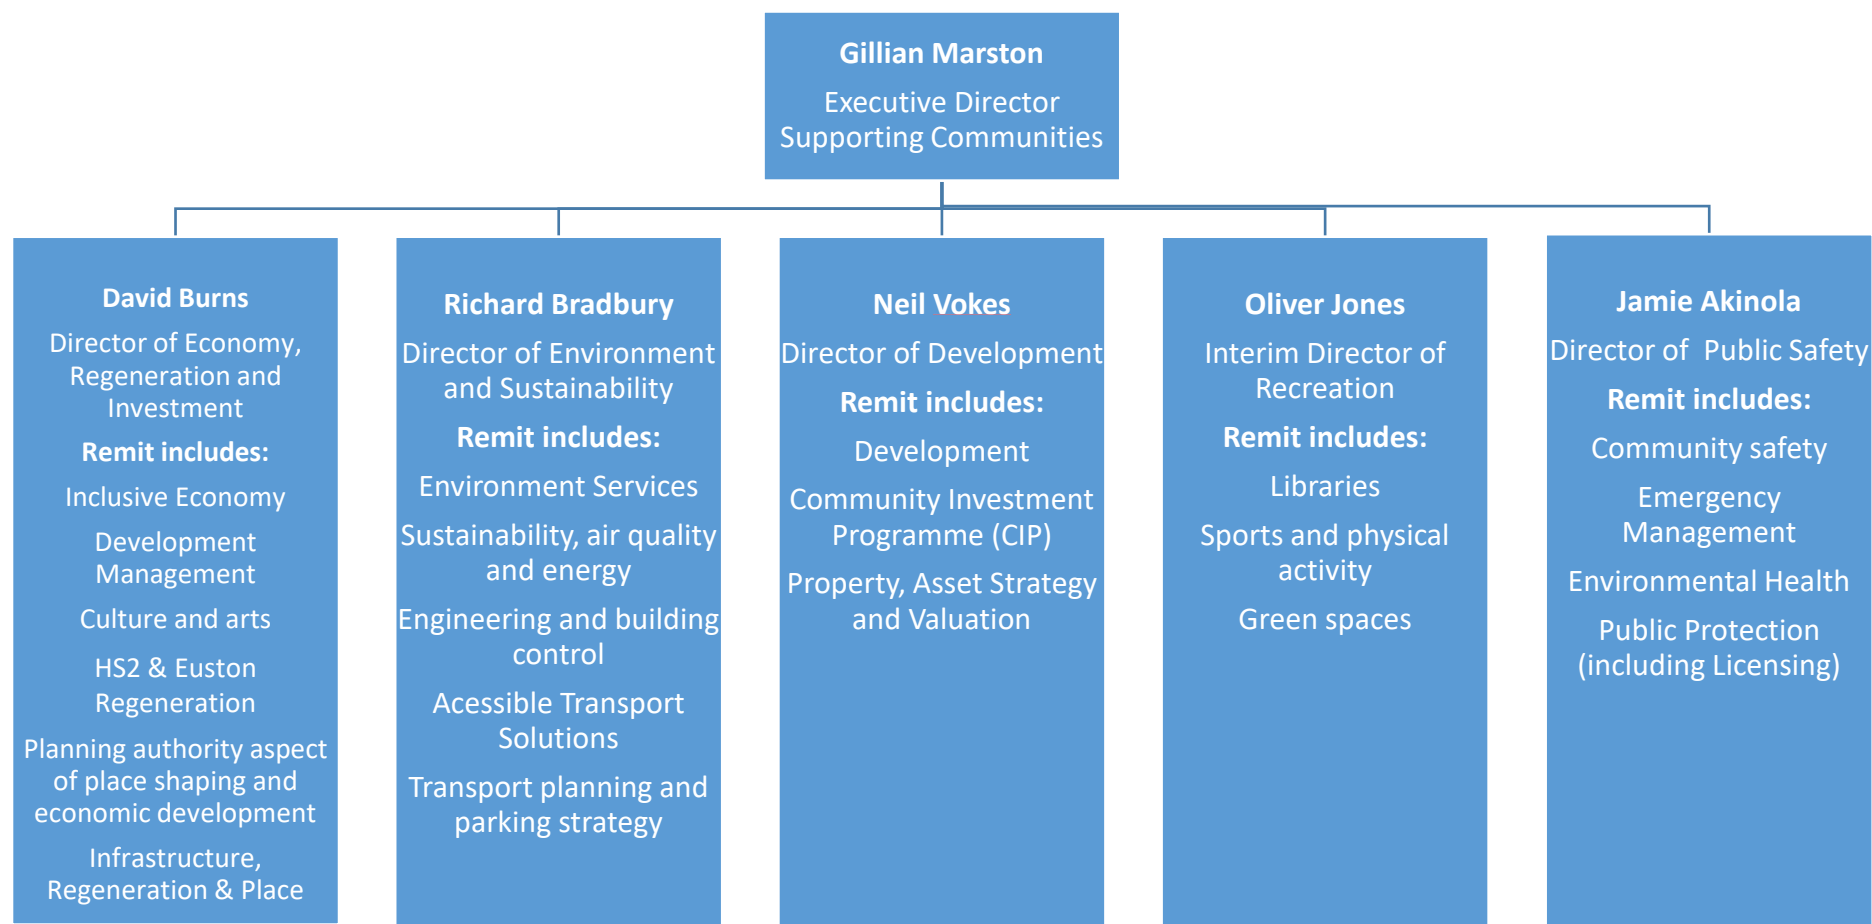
Gillian Marston

Executive Director Supporting Communities

David Burns

Director of Economy, Regeneration and Investment

Remit includes:

Inclusive Economy

Development Management

Culture and arts

HS2 & Euston Regeneration

Planning authority aspect of place shaping and economic development

Infrastructure, Regeneration & Place

Richard Bradbury

Director of Environment and Sustainability

Remit includes:

Environment Services

Sustainability, air quality and energy

Engineering and building control

Acessible Transport Solutions

Transport planning and parking strategy

Neil Vokes

Director of Development

Remit includes:

Development

Community Investment Programme (CIP)

Property, Asset Strategy and Valuation

Oliver Jones

Interim Director of Recreation

Remit includes:

Libraries

Sports and physical activity

Green spaces

Jamie Akinola

Director of  Public Safety

Remit includes:

Community safety

Emergency Management

Environmental Health

Public Protection (including Licensing)